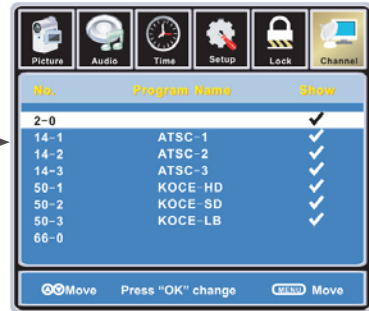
Picture Audio Time Setup Lock Channel

| No. | Program Name | Show |
|---|---|---|
| 2-0 | | ✔ |
| 14-1 | ATSC-1 | ✔ |
| 14-2 | ATSC-2 | ✔ |
| 14-3 | ATSC-3 | ✔ |
| 50-1 | KOCE-HD | ✔ |
| 50-2 | KOCE-SD | ✔ |
| 50-3 | KOCE-LB | ✔ |
| 66-0 | | |

Move Press "OK" change MENU Move